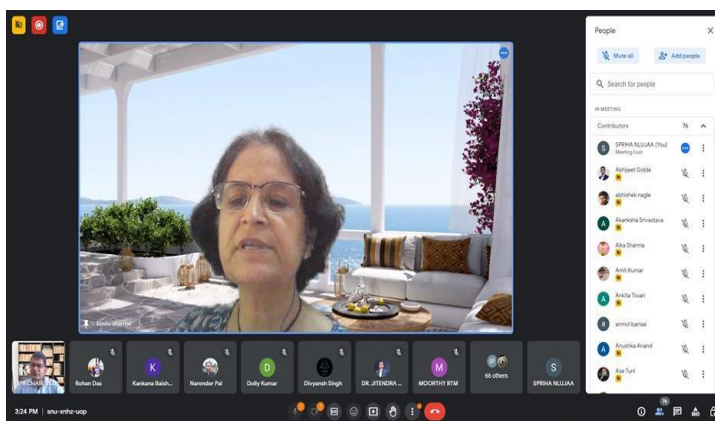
People

Mute all

Add people

Search for people

IN MEETING

Contributors 76

SPRIHA NIJJAA (You)
Meeting host

Abhijeet Gidde

abhishek nagle

Akanksha Srivastava

Alka Sharma

Amit Kumar

Ankita Tiwari

anmol bansal

Anushka Anand

Ase Tuni

Bindu sharma

Rohan Das

Kankana Baish...

Narender Pal

Dolly Kumar

Divyansh Singh

DR. JITENDRA ...

MOORTHY RTM

66 others

SPRIHA NIJJAA

3:24 PM | snu-xnhz-uop

76